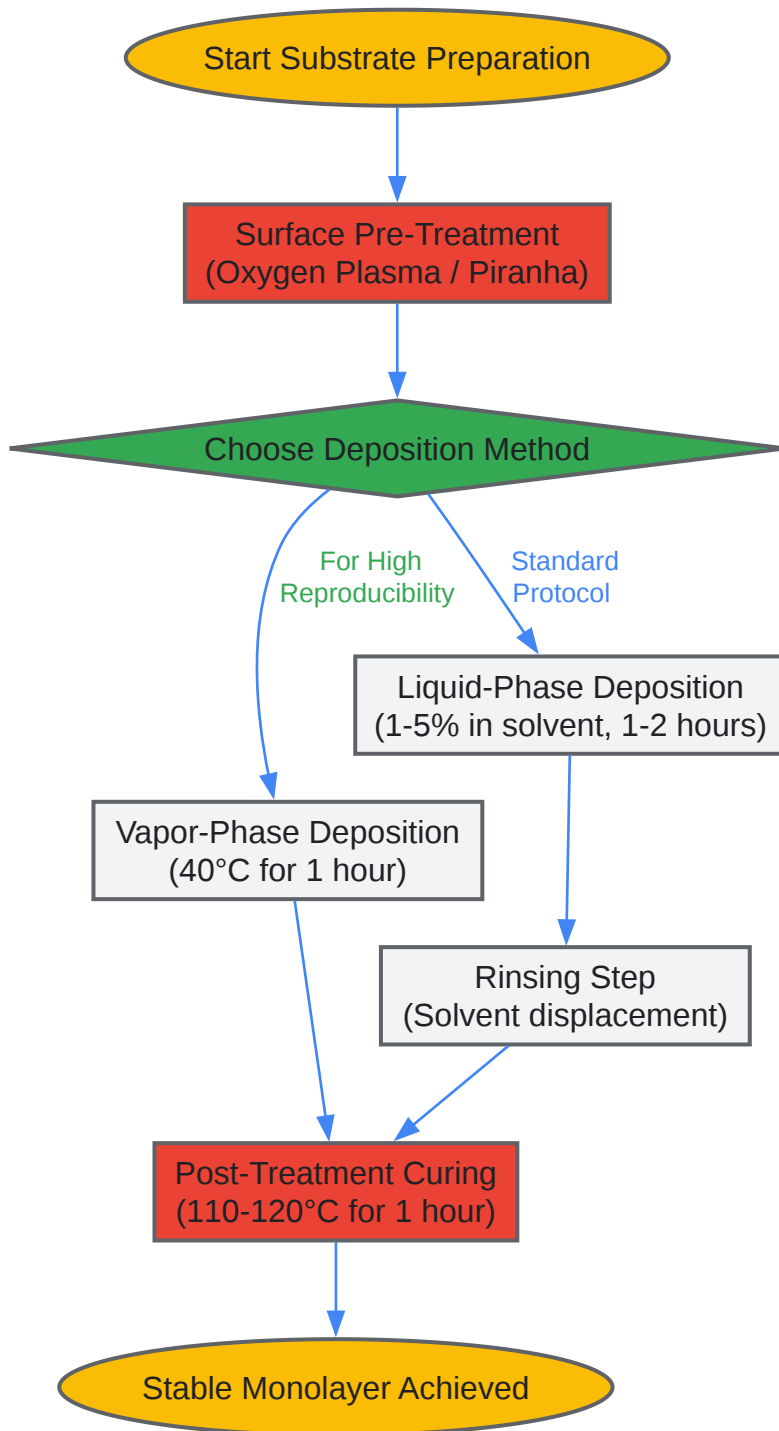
Start Substrate Preparation

Surface Pre-Treatment
(Oxygen Plasma / Piranha)

Choose Deposition Method

For High Reproducibility

Standard Protocol

Liquid-Phase Deposition
(1-5% in solvent, 1-2 hours)

Vapor-Phase Deposition
(40°C for 1 hour)

Rinsing Step
(Solvent displacement)

Post-Treatment Curing
(110-120°C for 1 hour)

Stable Monolayer Achieved